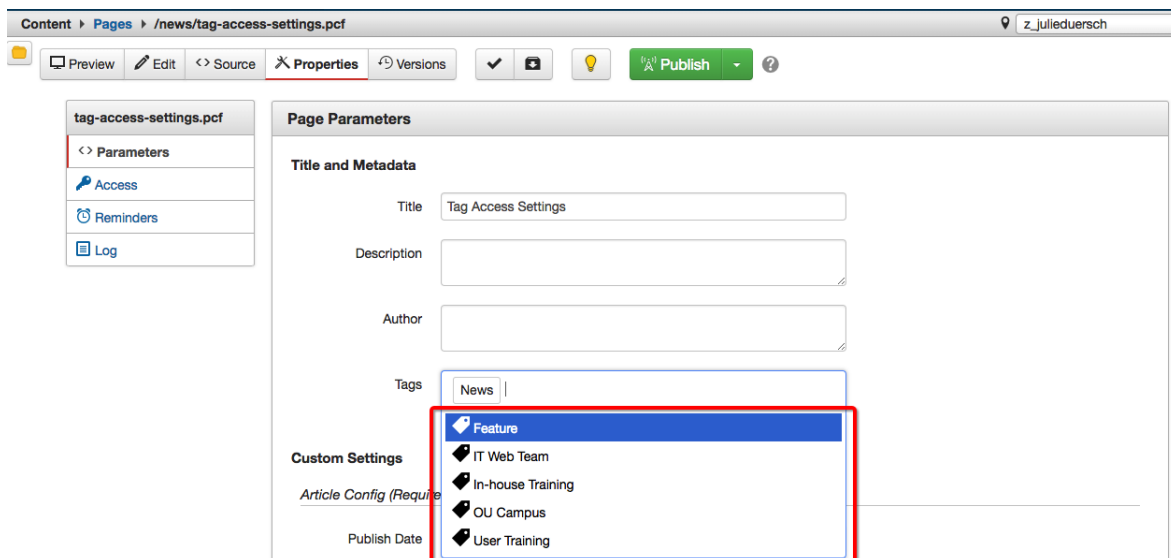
Content ▸ Pages ▸ /news/tag-access-settings.pcf

z_julieduersch

Preview Edit Source Properties Versions Publish

tag-access-settings.pcf
Parameters
Access
Reminders
Log

Page Parameters

Title and Metadata

Title Tag Access Settings

Description

Author

Tags News

Feature
IT Web Team
In-house Training
OU Campus
User Training

Custom Settings

Article Config (Require

Publish Date